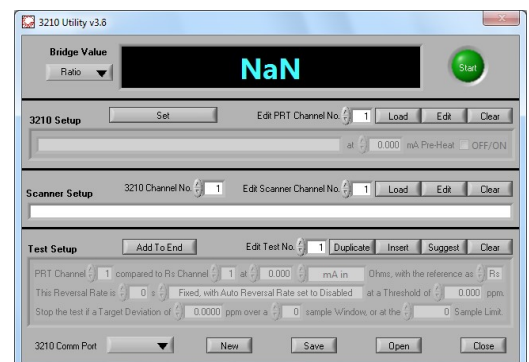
3210 Utility v3.6

Bridge Value
Ratio
NaN
Start

3210 Setup
Set
Edit PRT Channel No. 1
Load
Edit
Clear
at 0.000 mA Pre-Heat OFF/ON

Scanner Setup
3210 Channel No. 1
Edit Scanner Channel No. 1
Load
Edit
Clear

Test Setup
Add To End
Edit Test No. 1
Duplicate
Insert
Suggest
Clear
PRT Channel 1 compared to Rs Channel 1 at 0.000 mA in Ohms, with the reference as Rs
This Reversal Rate is 0 s Fixed, with Auto Reversal Rate set to Disabled at a Threshold of 0.000 ppm.
Stop the test if a Target Deviation of 0.0000 ppm over a 0 sample Window, or at the 0 Sample Limit.

3210 Comm Port
New
Save
Open
Close